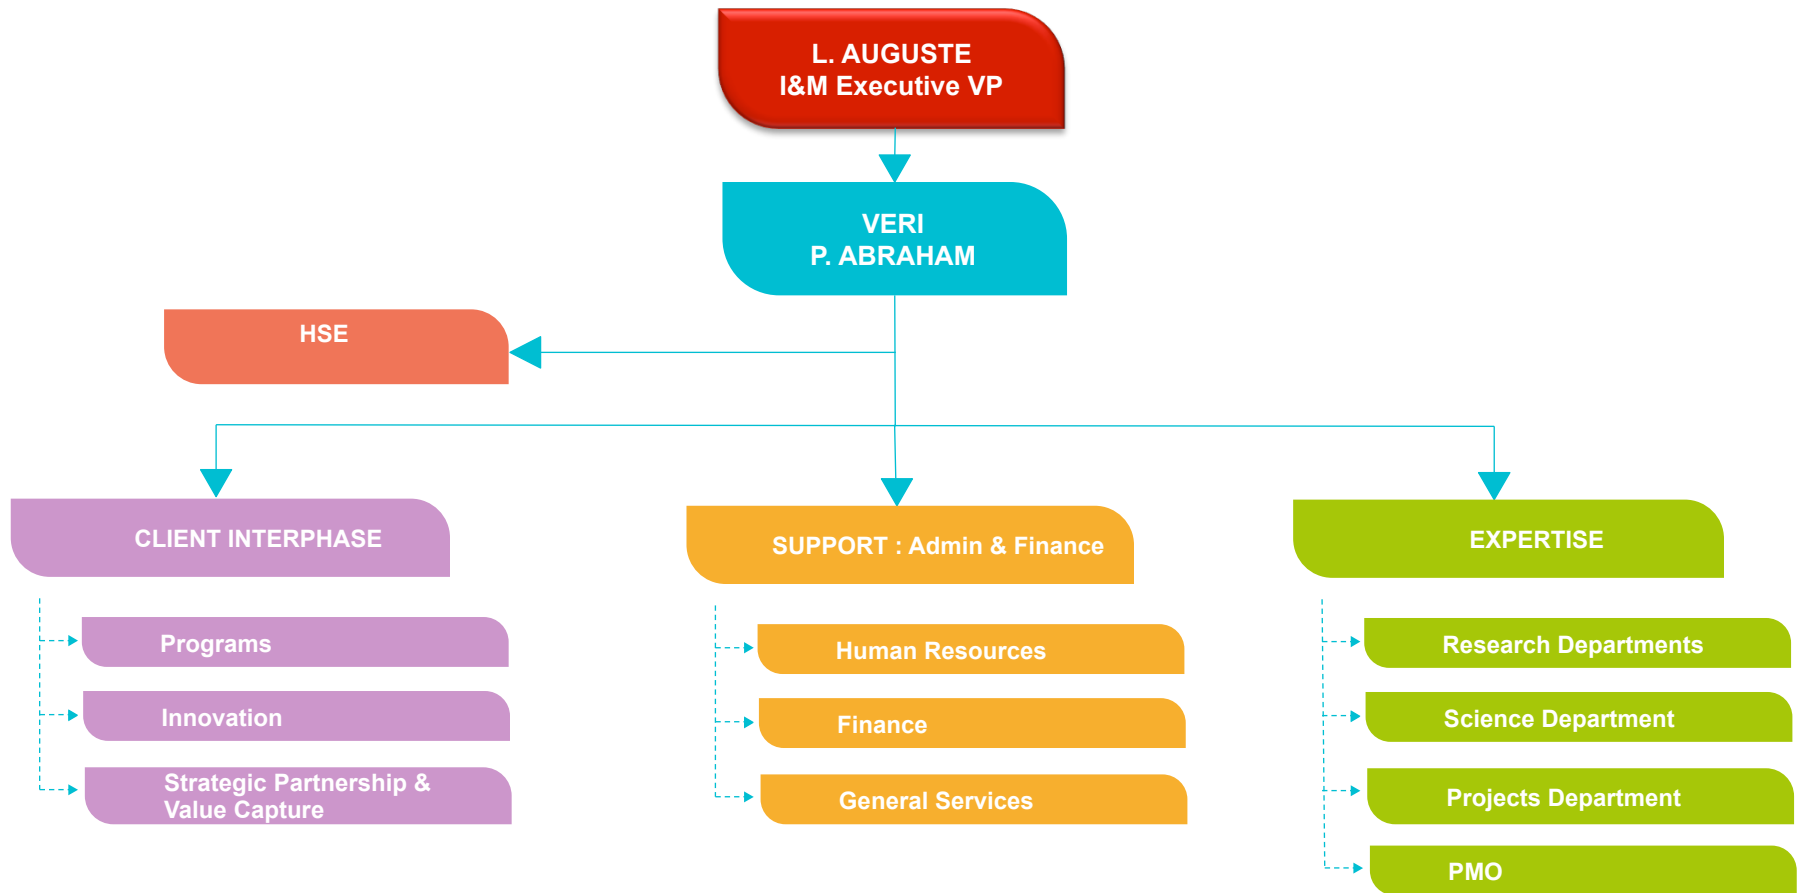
L. AUGUSTE
I&M Executive VP

VERI
P. ABRAHAM

HSE

CLIENT INTERPHASE

Programs

Innovation

Strategic Partnership & Value Capture

SUPPORT : Admin & Finance

Human Resources

Finance

General Services

EXPERTISE

Research Departments

Science Department

Projects Department

PMO